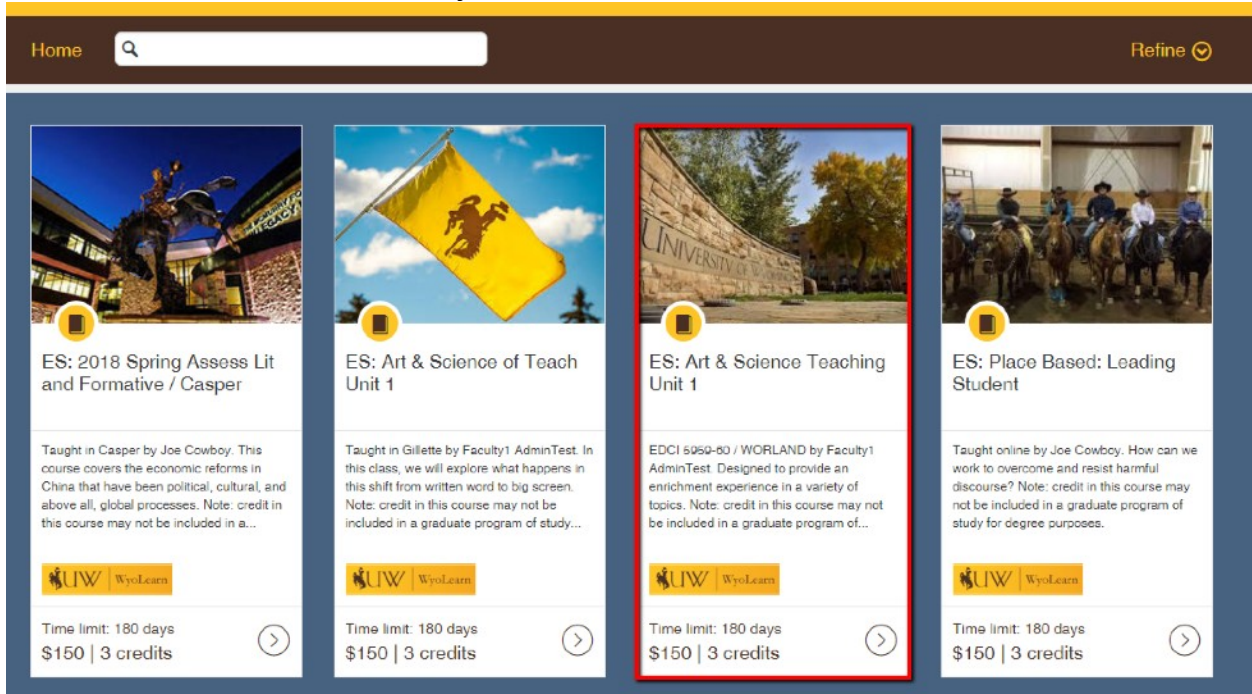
Home

Refine

ES: 2018 Spring Assess Lit and Formative / Casper

Taught in Casper by Joe Cowboy. This course covers the economic reforms in China that have been political, cultural, and above all, global processes. Note: credit in this course may not be included in a...

UW | WyoLearn

Time limit: 180 days
$150 | 3 credits

ES: Art & Science of Teach Unit 1

Taught in Gillette by Faculty1 AdminTest. In this class, we will explore what happens in this shift from written word to big screen. Note: credit in this course may not be included in a graduate program of study...

UW | WyoLearn

Time limit: 180 days
$150 | 3 credits

UNIVERSITY OF WYOMING

ES: Art & Science Teaching Unit 1

EDCI 5959-60 / WORLAND by Faculty1 AdminTest. Designed to provide an enrichment experience in a variety of topics. Note: credit in this course may not be included in a graduate program of...

UW | WyoLearn

Time limit: 180 days
$150 | 3 credits

ES: Place Based: Leading Student

Taught online by Joe Cowboy. How can we work to overcome and resist harmful discourse? Note: credit in this course may not be included in a graduate program of study for degree purposes.

UW | WyoLearn

Time limit: 180 days
$150 | 3 credits